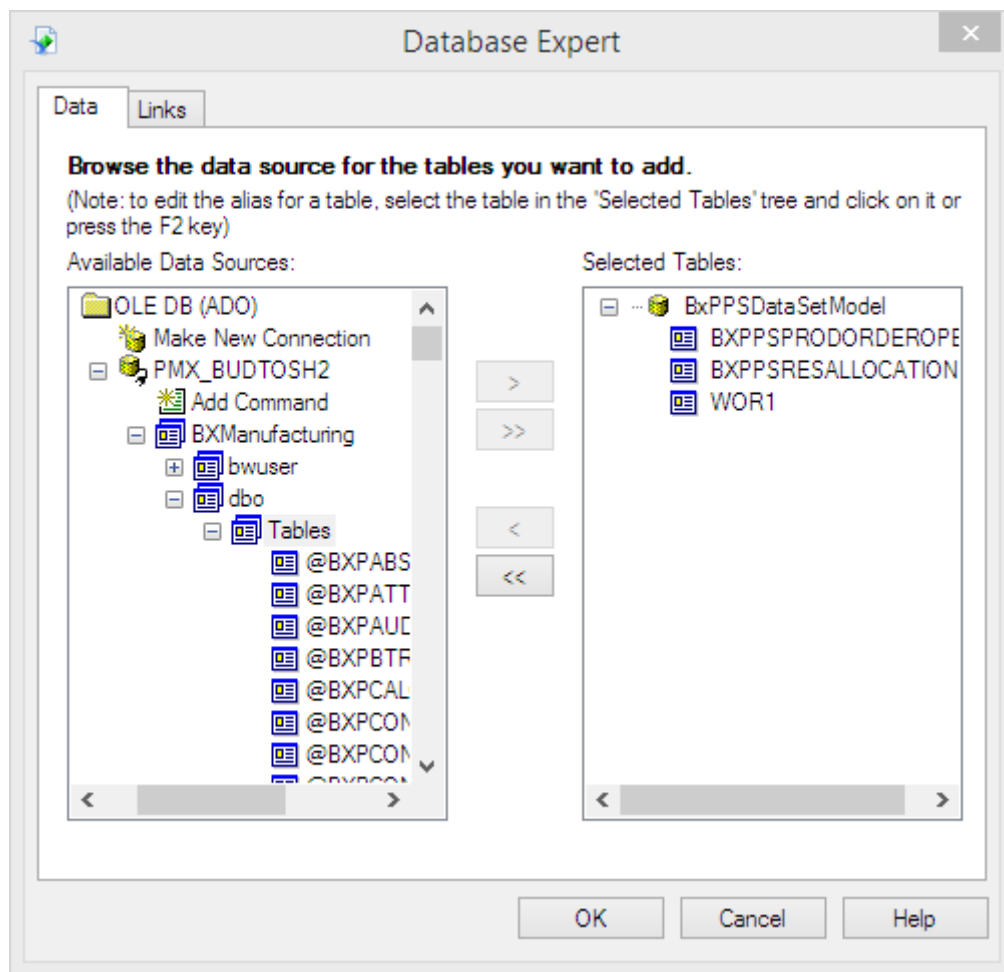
Database Expert

Data
Links

Browse the data source for the tables you want to add.

(Note: to edit the alias for a table, select the table in the 'Selected Tables' tree and click on it or press the F2 key)

Available Data Sources:

OLE DB (ADO)
Make New Connection
PMX_BUDTOSH2
Add Command
BXManufacturing
bwuser
dbo
Tables
@BXPABS
@BXPATT
@BXPAUD
@BXPBTF
@BXPCAL
@BXPCON
@BXPCON
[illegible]

>
>>
<
<<

Selected Tables:

BxPPSDataSetModel
BXPPSPRODORDEROPE
BXPPSRESALLOCATION
WOR1

OK
Cancel
Help